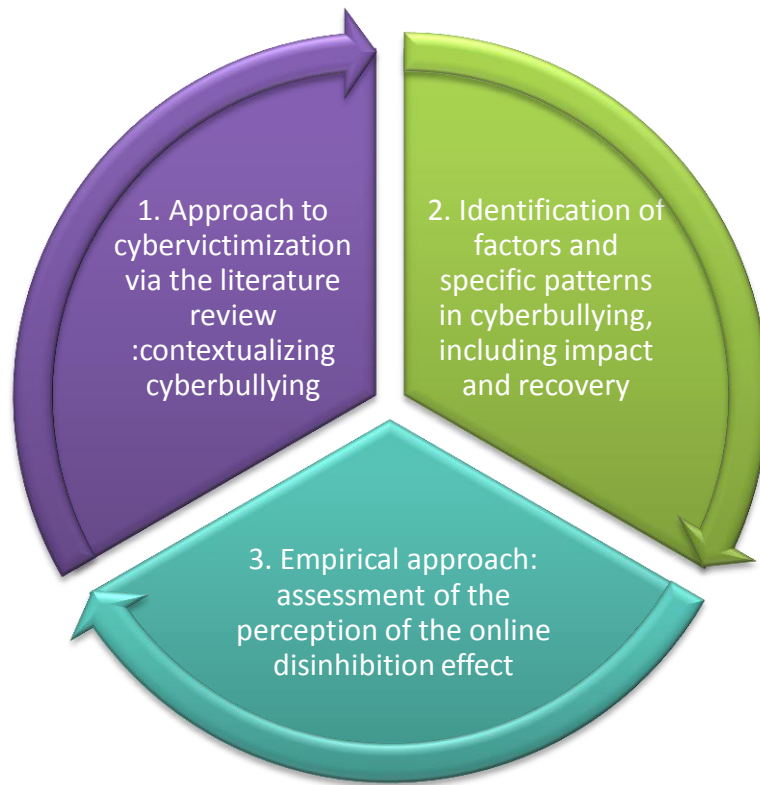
1. Approach to cybervictimization via the literature review :contextualizing cyberbullying

2. Identification of factors and specific patterns in cyberbullying, including impact and recovery

3. Empirical approach: assessment of the perception of the online disinhibition effect